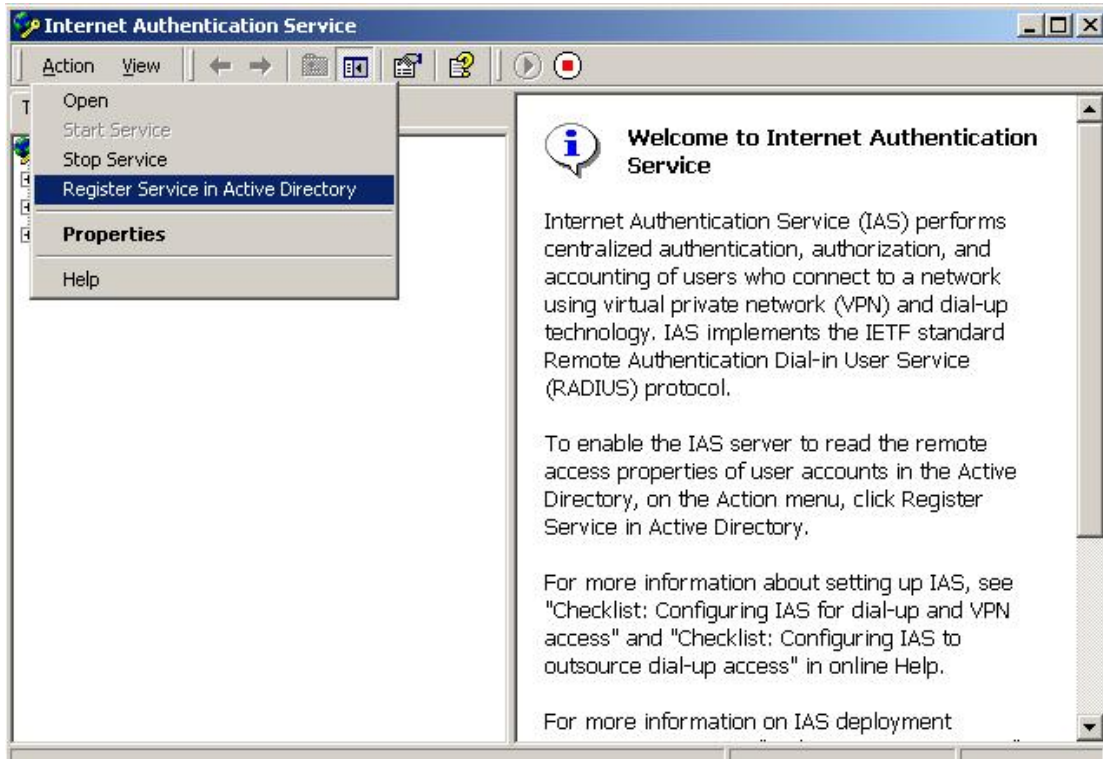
Internet Authentication Service

Action View

T

Open
Start Service
Stop Service
Register Service in Active Directory
Properties
Help

Welcome to Internet Authentication Service

Internet Authentication Service (IAS) performs centralized authentication, authorization, and accounting of users who connect to a network using virtual private network (VPN) and dial-up technology. IAS implements the IETF standard Remote Authentication Dial-in User Service (RADIUS) protocol.

To enable the IAS server to read the remote access properties of user accounts in the Active Directory, on the Action menu, click Register Service in Active Directory.

For more information about setting up IAS, see "Checklist: Configuring IAS for dial-up and VPN access" and "Checklist: Configuring IAS to outsource dial-up access" in online Help.

For more information on IAS deployment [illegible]